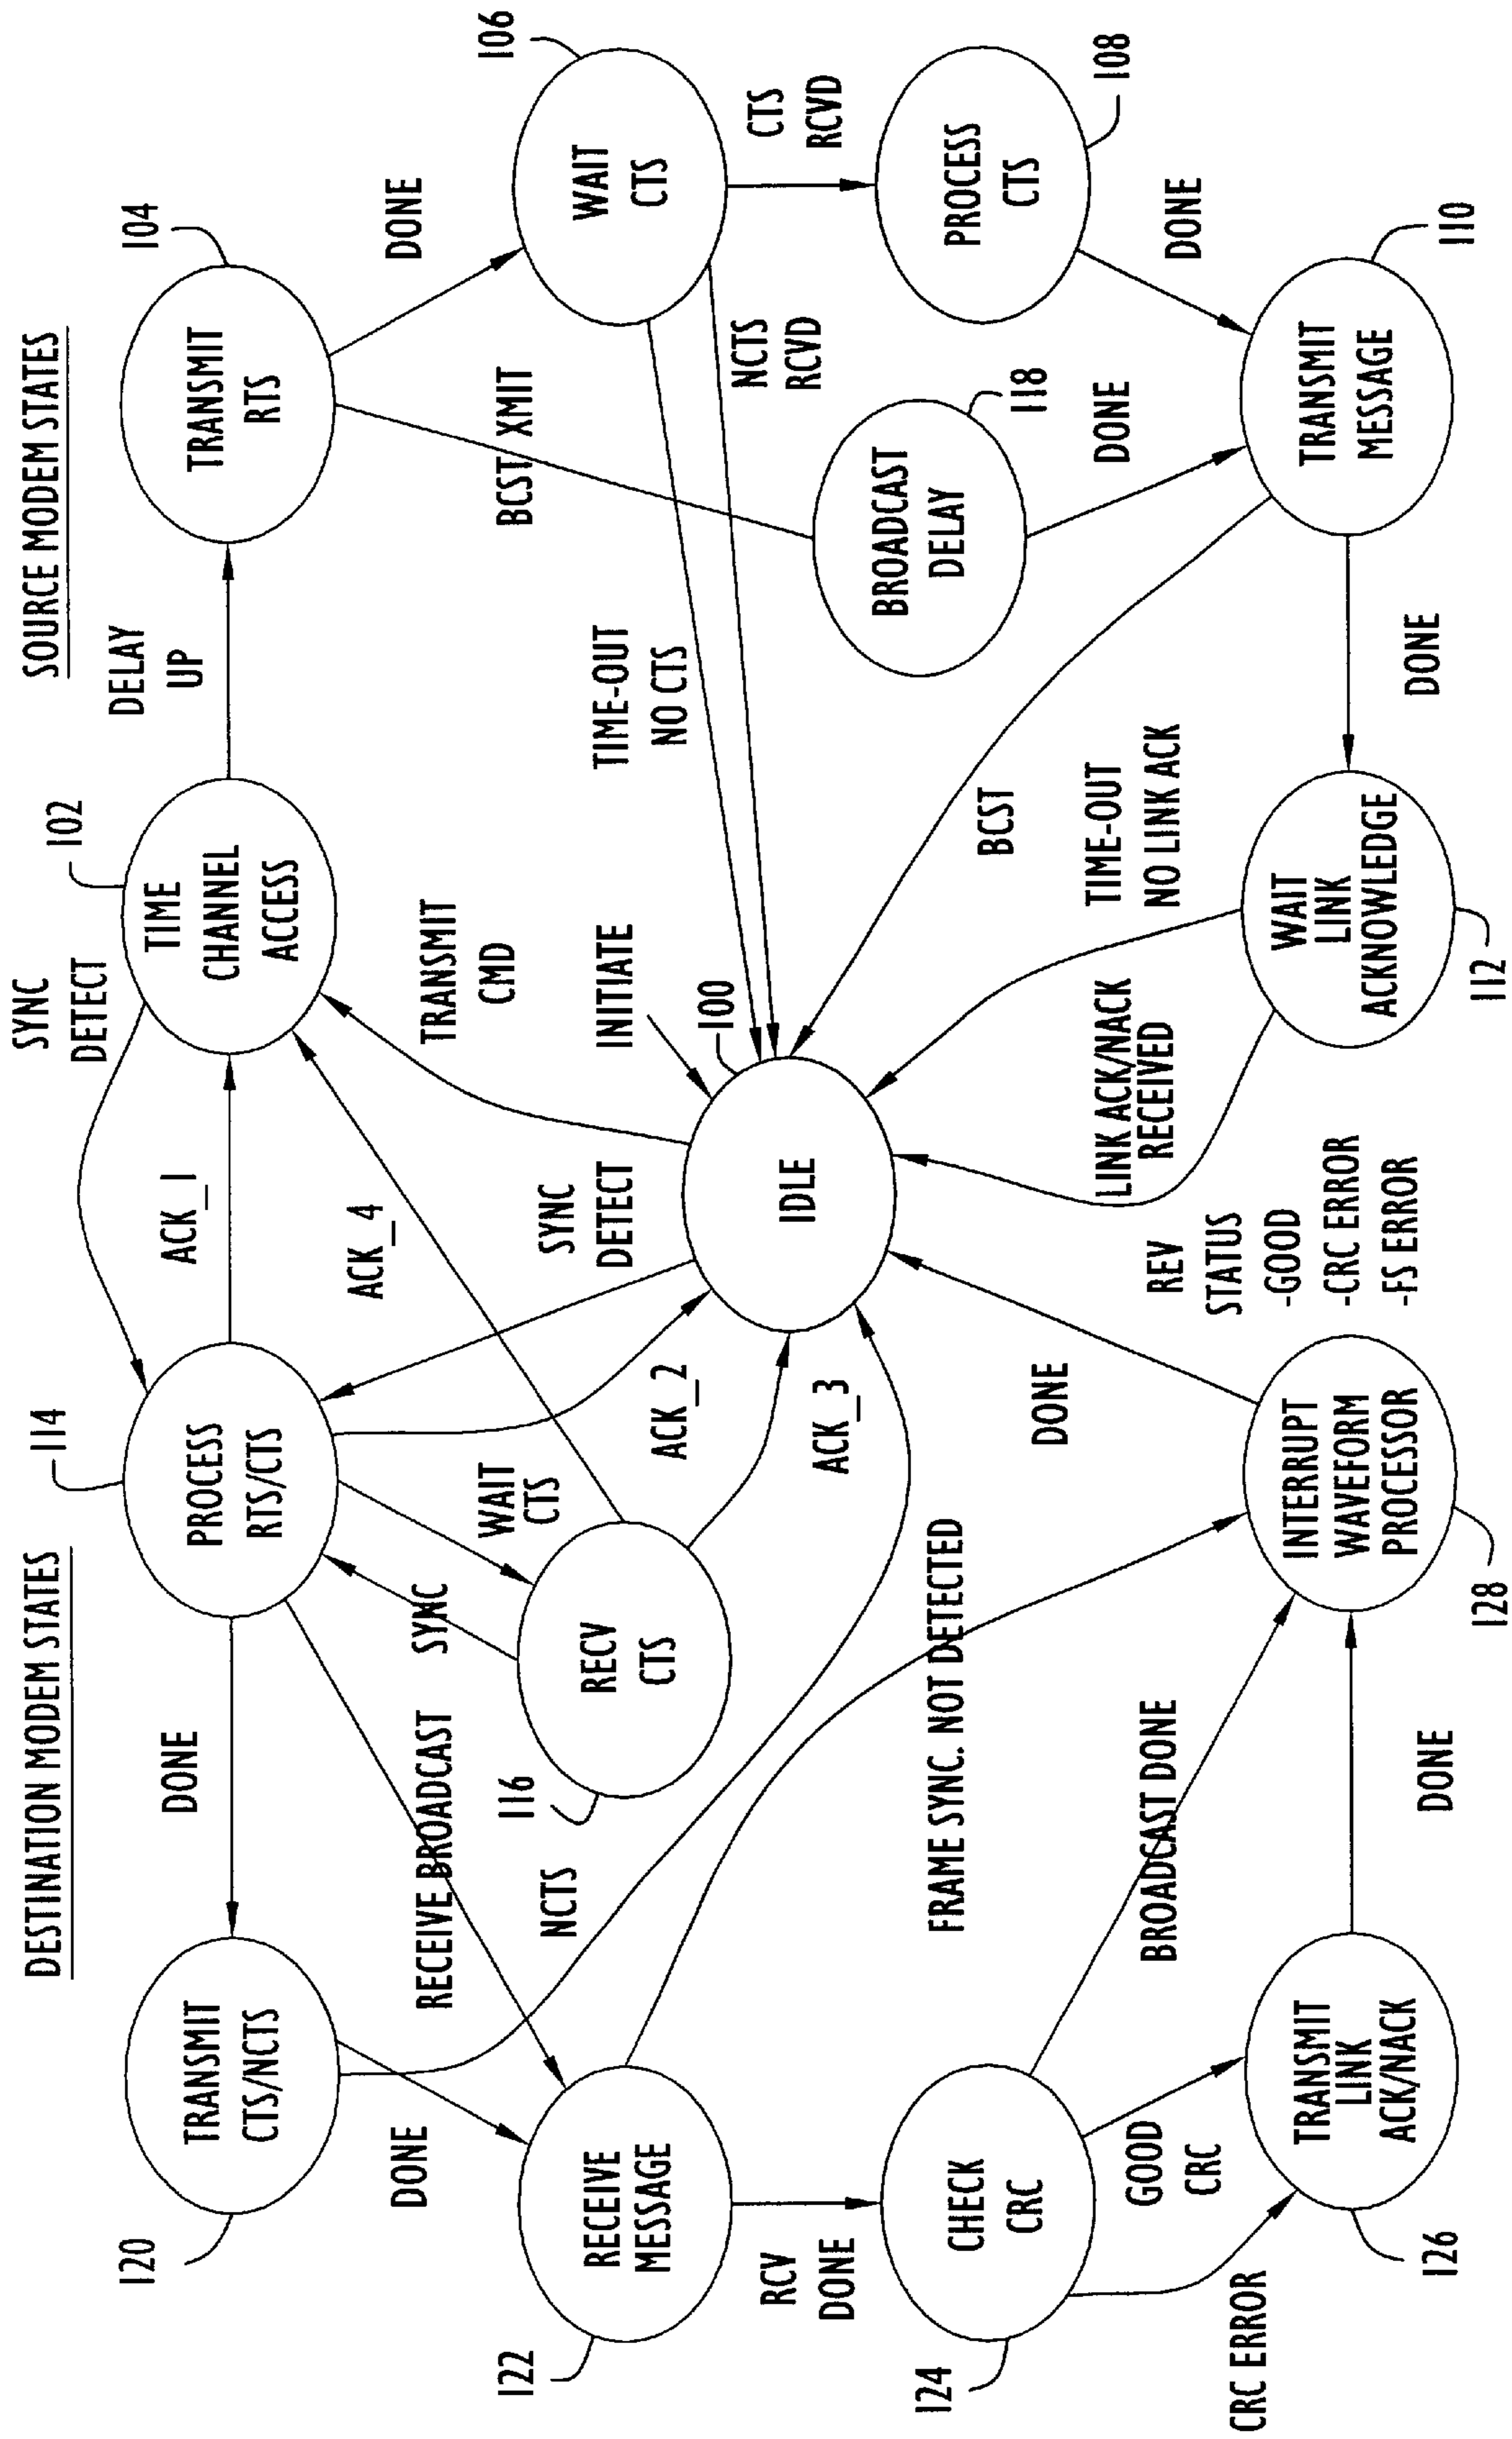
SOURCE MODEM STATES

DESTINATION MODEM STATES

TRANSMIT RTS
104

DONE

WAIT CTS
106

CTS RCVD

PROCESS CTS
108

DONE

TRANSMIT MESSAGE
110

DELAY UP

BCST XMIT

NCTS RCVD

BROADCAST DELAY
118

DONE

TIME-OUT NO CTS

DONE

TIME CHANNEL ACCESS
102

SYNC DETECT

TRANSMIT CMD

INITIATE

100

BCST

TIME-OUT NO LINK ACK

WAIT LINK ACKNOWLEDGE
112

LINK ACK/NACK RECEIVED

ACK_1

ACK_4

SYNC DETECT

IDLE

REV STATUS -GOOD -CRC ERROR -FS ERROR

PROCESS RTS/CTS
114

ACK_2

ACK_3

DONE

INTERRUPT WAVEFORM PROCESSOR
128

WAIT CTS

SYNC

RECV CTS
116

FRAME SYNC. NOT DETECTED

DONE

RECEIVE BROADCAST

NCTS

BROADCAST DONE

DONE

TRANSMIT CTS/NCTS
120

DONE

RECEIVE MESSAGE
122

RCV DONE

CHECK CRC
124

GOOD CRC

TRANSMIT LINK ACK/NACK
126

CRC ERROR